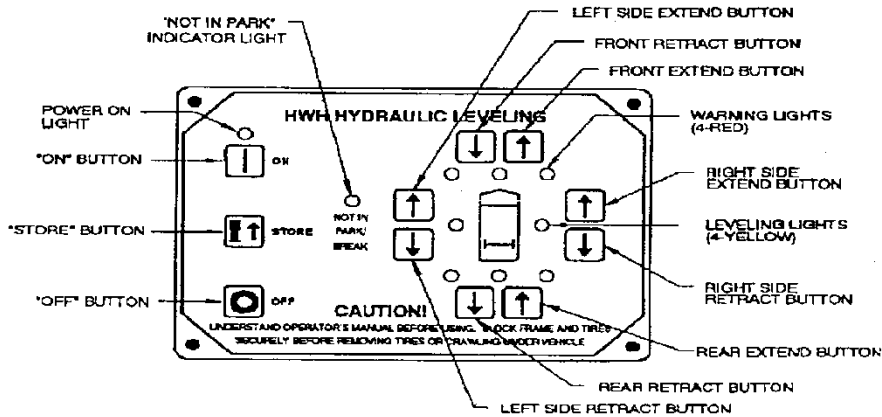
"NOT IN PARK" INDICATOR LIGHT

LEFT SIDE EXTEND BUTTON

FRONT RETRACT BUTTON

FRONT EXTEND BUTTON

POWER ON LIGHT

HWH HYDRAULIC LEVELING

WARNING LIGHTS (4-RED)

"ON" BUTTON

ON

RIGHT SIDE EXTEND BUTTON

"STORE" BUTTON

STORE

NOT IN PARK/ BREAK

LEVELING LIGHTS (4-YELLOW)

RIGHT SIDE RETRACT BUTTON

"OFF" BUTTON

OFF

CAUTION!

UNDERSTAND OPERATOR'S MANUAL BEFORE USING. BLOCK FRAME AND TIRES SECURELY BEFORE REMOVING TIRES OR CRAWLING UNDER VEHICLE

REAR EXTEND BUTTON

REAR RETRACT BUTTON

LEFT SIDE RETRACT BUTTON